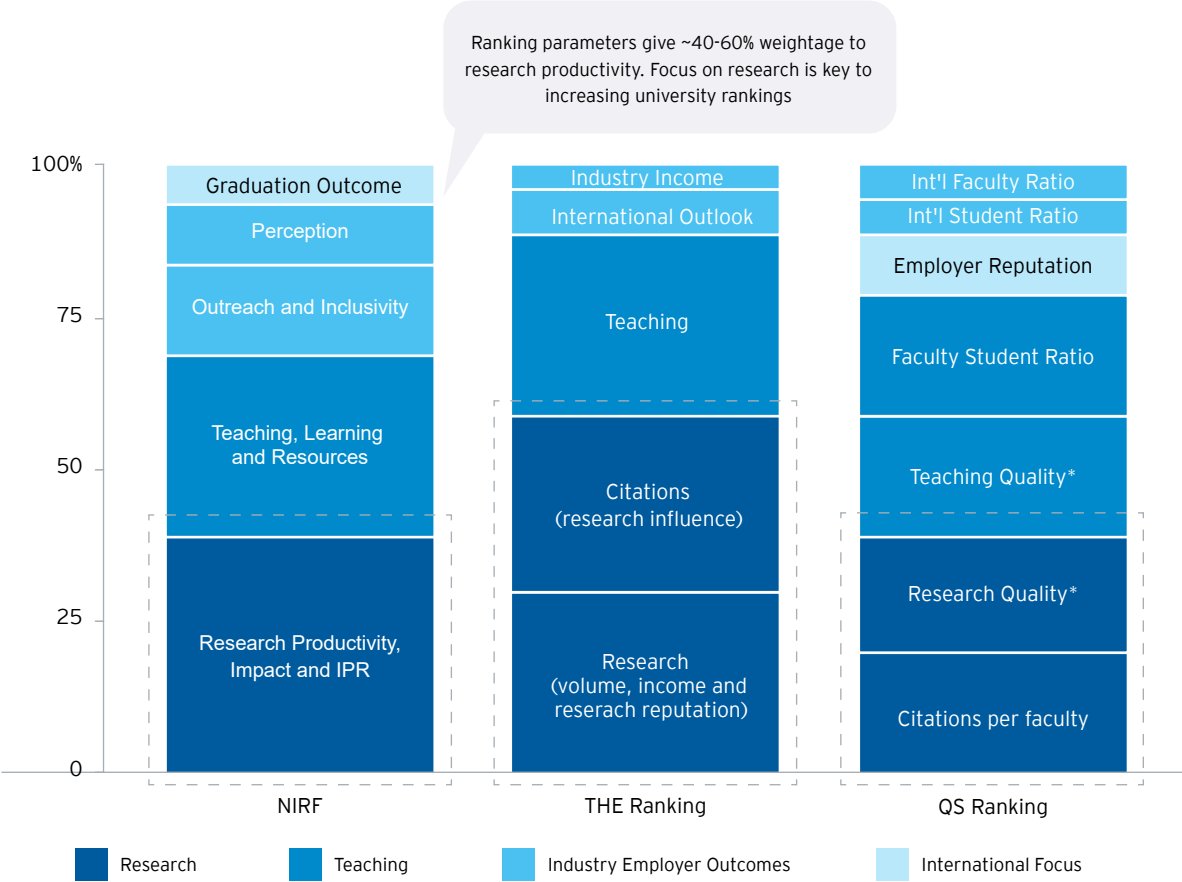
Ranking parameters give ~40-60% weightage to research productivity. Focus on research is key to increasing university rankings

100%
75
50
25
0

Graduation Outcome
Perception
Outreach and Inclusivity
Teaching, Learning and Resources
Research Productivity, Impact and IPR
NIRF

Industry Income
International Outlook
Teaching
Citations (research influence)
Research (volume, income and reserach reputation)
THE Ranking

Int'l Faculty Ratio
Int'l Student Ratio
Employer Reputation
Faculty Student Ratio
Teaching Quality*
Research Quality*
Citations per faculty
QS Ranking

Research
Teaching
Industry Employer Outcomes
International Focus